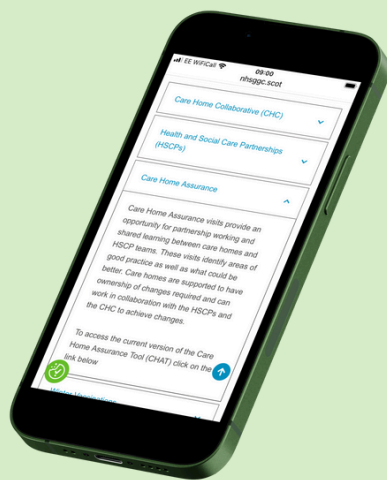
EE WiFiCall
09:00
nhsggc.scot

Care Home Collaborative (CHC)

Health and Social Care Partnerships (HSCPs)

Care Home Assurance

Care Home Assurance visits provide an opportunity for partnership working and shared learning between care homes and HSCP teams. These visits identify areas of good practice as well as what could be better. Care homes are supported to have ownership of changes required and can work in collaboration with the HSCPs and the CHC to achieve changes.

To access the current version of the Care Home Assurance Tool (CHAT) click on the link below

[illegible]